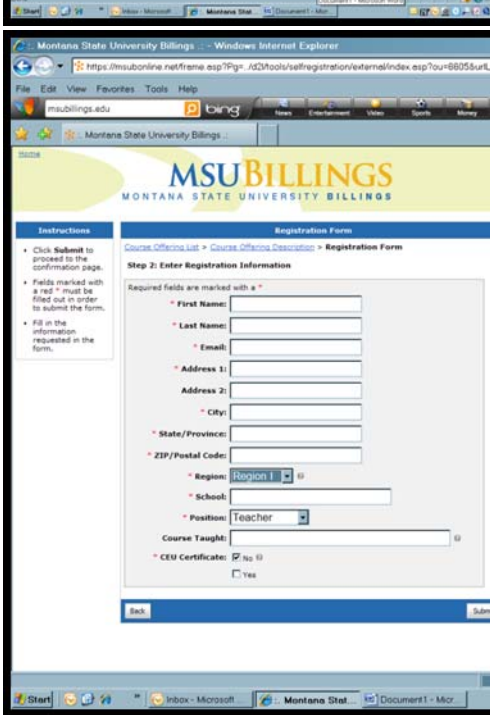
Start Inbox - Microsoft Montana Stat... Document1 - Micr...

Montana State University Billings :: - Windows Internet Explorer

https://msubonline.net/frame.asp?Pg=../d2l/tools/selfregistration/external/index.asp?ou=6605&url

File Edit View Favorites Tools Help

msubillings.edu

bing

News Entertainment Video Sports Money

Montana State University Billings ::

Home

MSUBILLINGS

MONTANA STATE UNIVERSITY BILLINGS

Instructions

• Click **Submit** to proceed to the confirmation page.

• Fields marked with a red * must be filled out in order to submit the form.

• Fill in the information requested in the form.

Registration Form

Course Offering List > Course Offering Description > Registration Form

Step 2: Enter Registration Information

Required fields are marked with a *

* First Name:

* Last Name:

* Email:

* Address 1:

Address 2:

* City:

* State/Province:

* ZIP/Postal Code:

* Region: Region I

* School:

* Position: Teacher

Course Taught:

* CEU Certificate: No

Yes

Back

Subm

Start Inbox - Microsoft Montana Stat... Document1 - Micr...